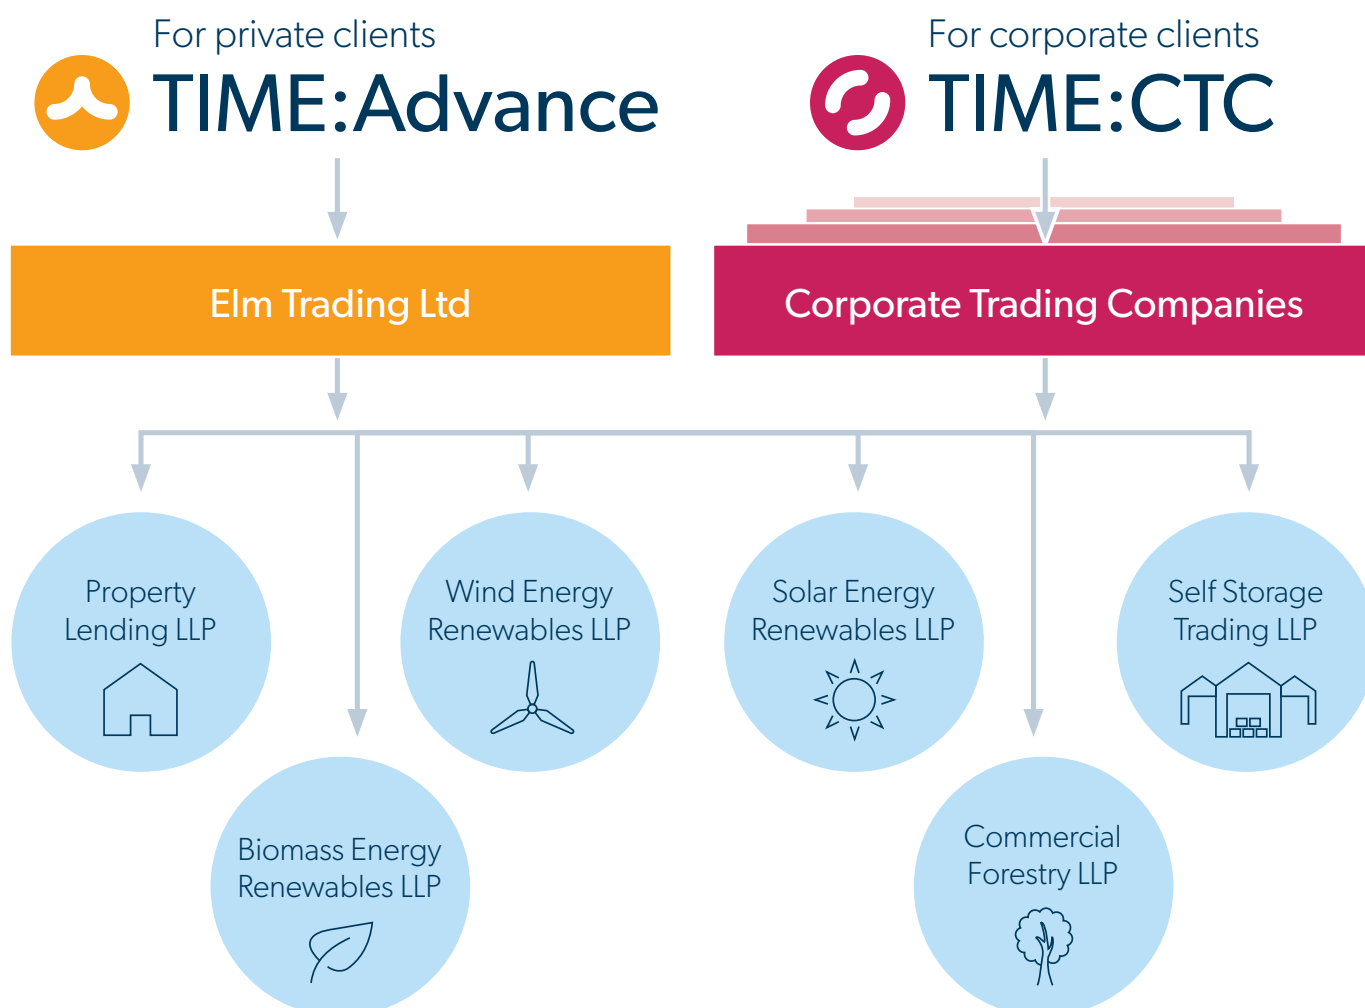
For private clients
TIME:Advance

For corporate clients
TIME:CTC

Elm Trading Ltd

Corporate Trading Companies

Property Lending LLP

Biomass Energy Renewables LLP

Wind Energy Renewables LLP

Solar Energy Renewables LLP

Commercial Forestry LLP

Self Storage Trading LLP